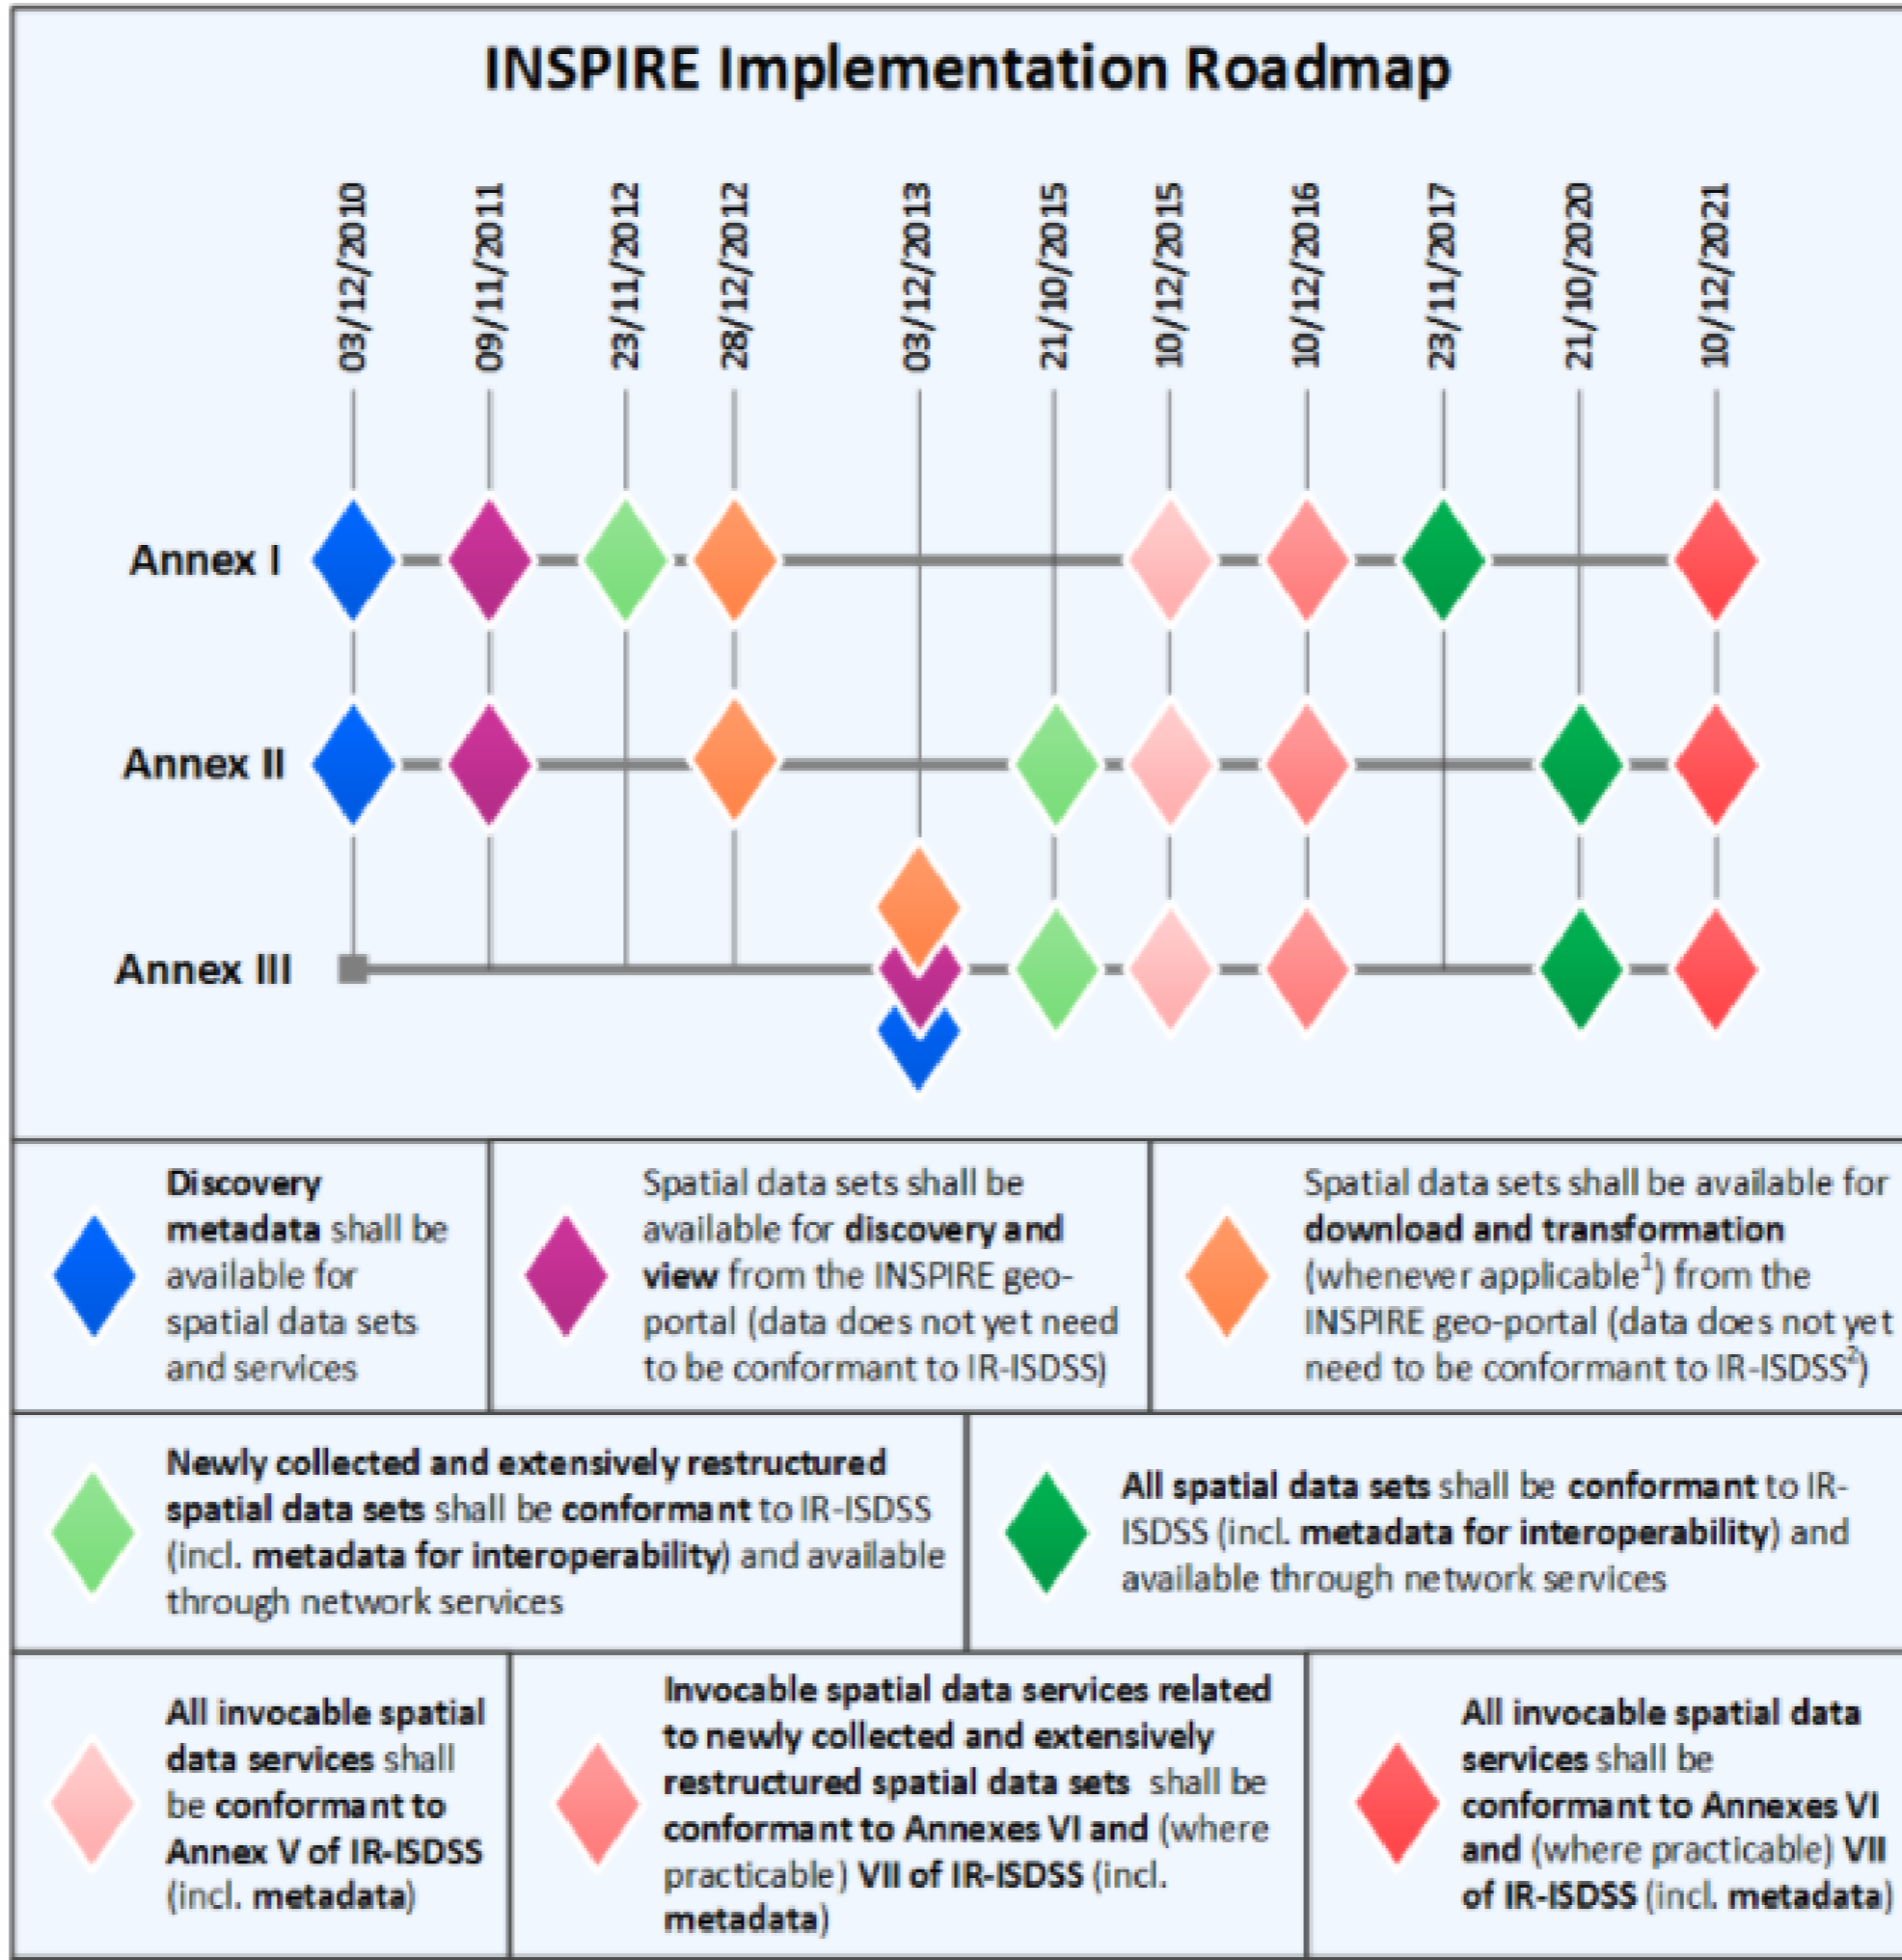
INSPIRE Implementation Roadmap

03/12/2010
09/11/2011
23/11/2012
28/12/2012
03/12/2013
21/10/2015
10/12/2015
10/12/2016
23/11/2017
21/10/2020
10/12/2021

Annex I
Annex II
Annex III

Discovery metadata shall be available for spatial data sets and services

Spatial data sets shall be available for discovery and view from the INSPIRE geo-portal (data does not yet need to be conformant to IR-ISDSS)

Spatial data sets shall be available for download and transformation (whenever applicable$^1$) from the INSPIRE geo-portal (data does not yet need to be conformant to IR-ISDSS$^2$)

Newly collected and extensively restructured spatial data sets shall be conformant to IR-ISDSS (incl. metadata for interoperability) and available through network services

All spatial data sets shall be conformant to IR-ISDSS (incl. metadata for interoperability) and available through network services

All invocable spatial data services shall be conformant to Annex V of IR-ISDSS (incl. metadata)

Invocable spatial data services related to newly collected and extensively restructured spatial data sets shall be conformant to Annexes VI and (where practicable) VII of IR-ISDSS (incl. metadata)

All invocable spatial data services shall be conformant to Annexes VI and (where practicable) VII of IR-ISDSS (incl. metadata)